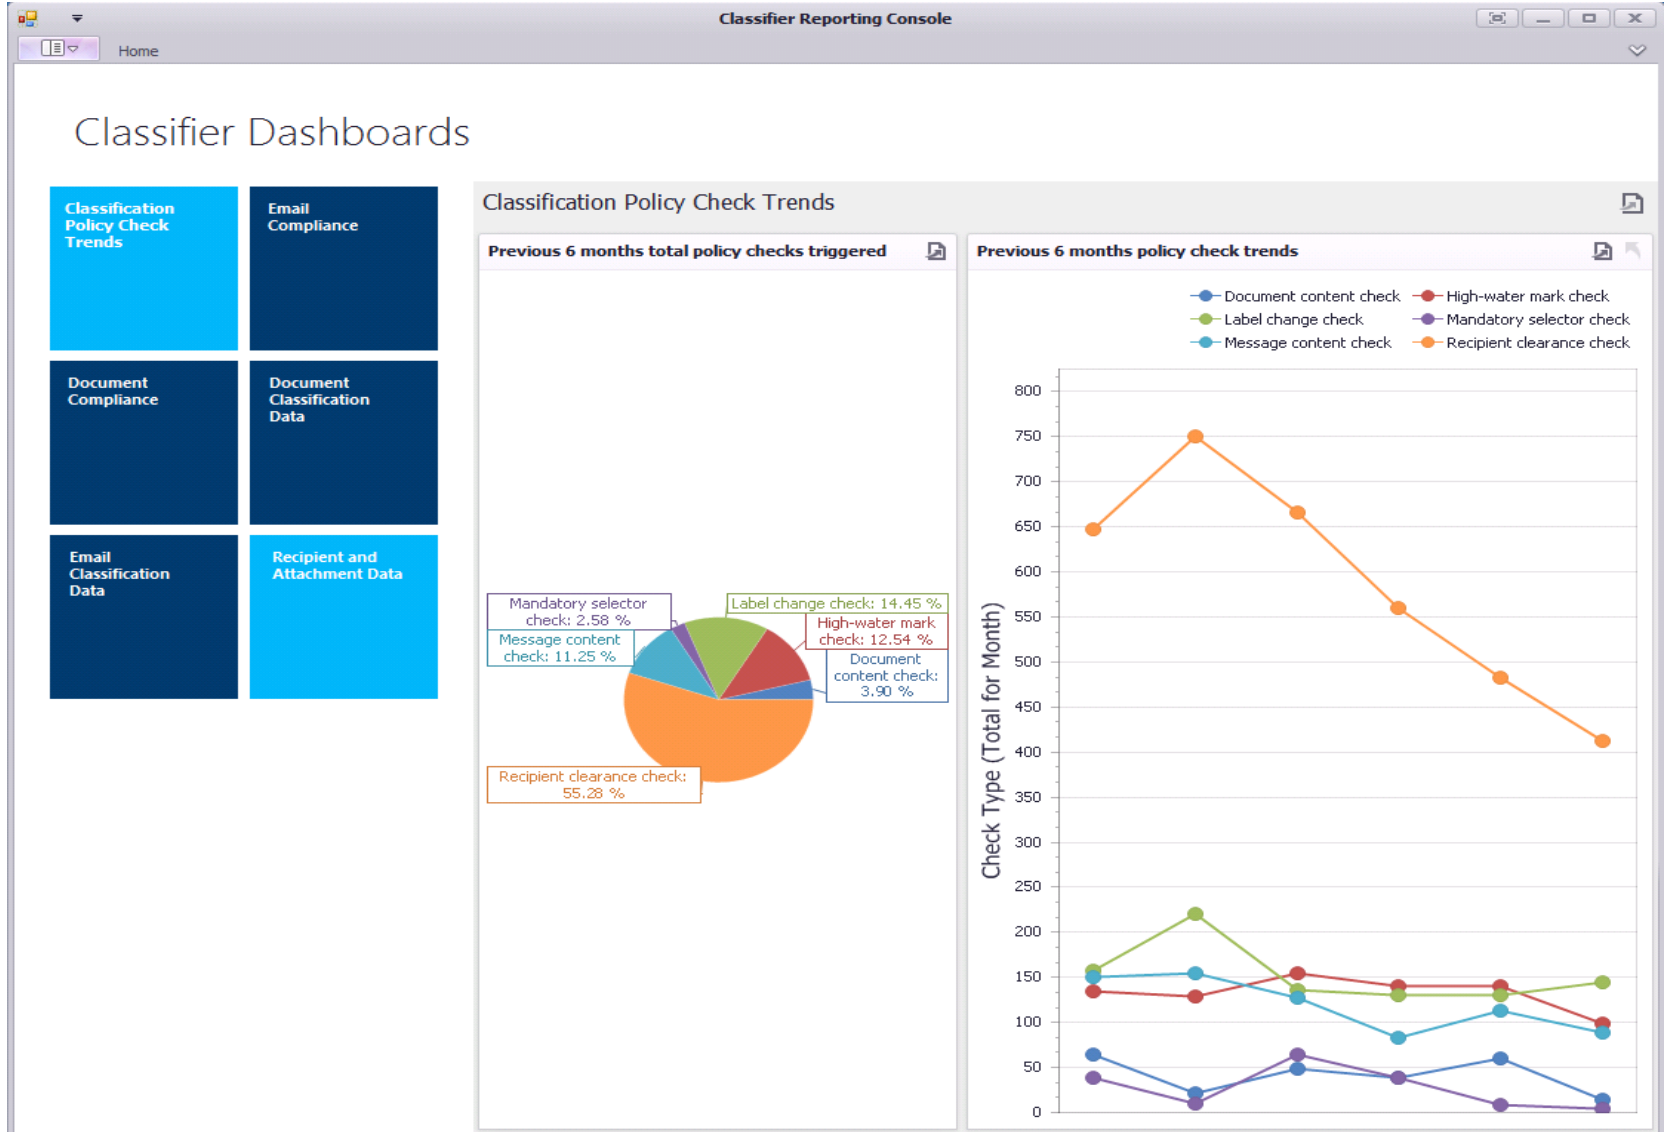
Classifier Reporting Console

Home

Classifier Dashboards

Classification Policy Check Trends

Email Compliance

Document Compliance

Document Classification Data

Email Classification Data

Recipient and Attachment Data

Classification Policy Check Trends

Previous 6 months total policy checks triggered

Mandatory selector check: 2.58 %

Message content check: 11.25 %

Label change check: 14.45 %

High-water mark check: 12.54 %

Document content check: 3.90 %

Recipient clearance check: 55.28 %

Previous 6 months policy check trends

Document content check
High-water mark check
Label change check
Mandatory selector check
Message content check
Recipient clearance check

Check Type (Total for Month)

800
750
700
650
600
550
500
450
400
350
300
250
200
150
100
50
0